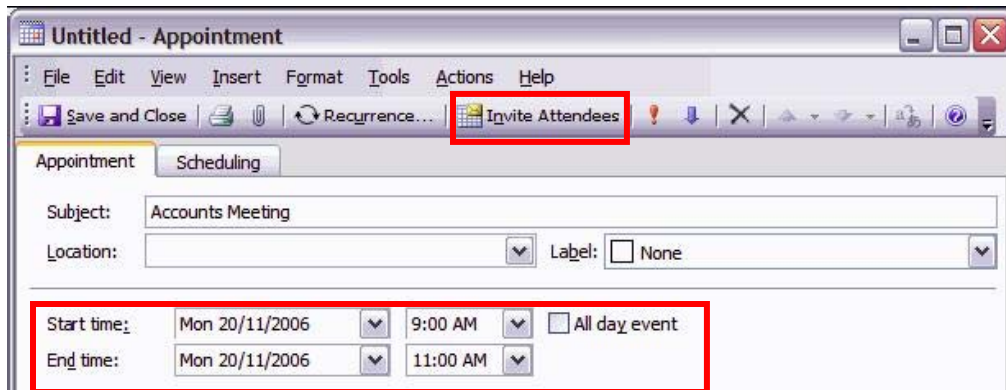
Untitled - Appointment

File Edit View Insert Format Tools Actions Help

Save and Close | Recurrence... | Invite Attendees

Appointment | Scheduling

Subject: Accounts Meeting

Location:

Label: None

Start time: Mon 20/11/2006 9:00 AM All day event

End time: Mon 20/11/2006 11:00 AM